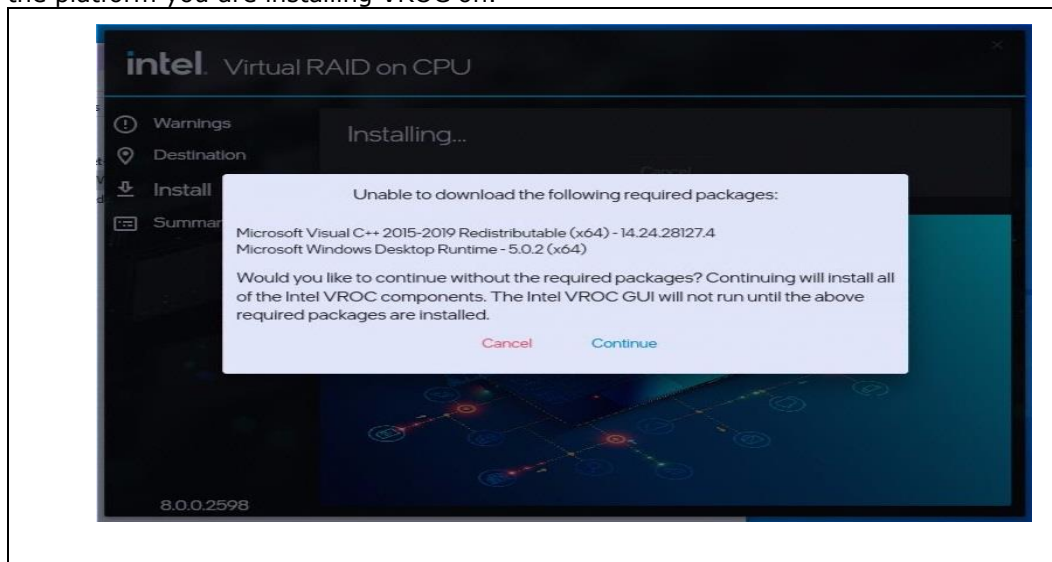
the platform you are installing VROC on.

intel. Virtual RAID on CPU

Warnings
Destination
Install
Summar

Installing...

Cancel

Unable to download the following required packages:

Microsoft Visual C++ 2015-2019 Redistributable (x64) - 14.24.28127.4
Microsoft Windows Desktop Runtime - 5.0.2 (x64)

Would you like to continue without the required packages? Continuing will install all of the Intel VROC components. The Intel VROC GUI will not run until the above required packages are installed.

Cancel Continue

8.0.0.2598